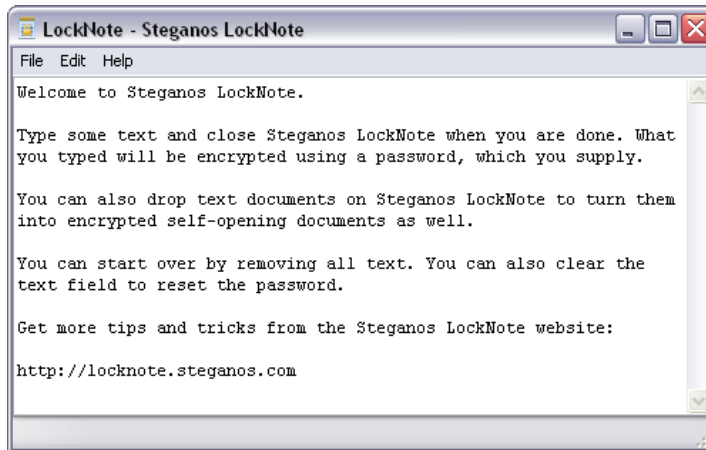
LockNote - Steganos LockNote

File Edit Help

Welcome to Steganos LockNote.

Type some text and close Steganos LockNote when you are done. What you typed will be encrypted using a password, which you supply.

You can also drop text documents on Steganos LockNote to turn them into encrypted self-opening documents as well.

You can start over by removing all text. You can also clear the text field to reset the password.

Get more tips and tricks from the Steganos LockNote website:

http://locknote.steganos.com